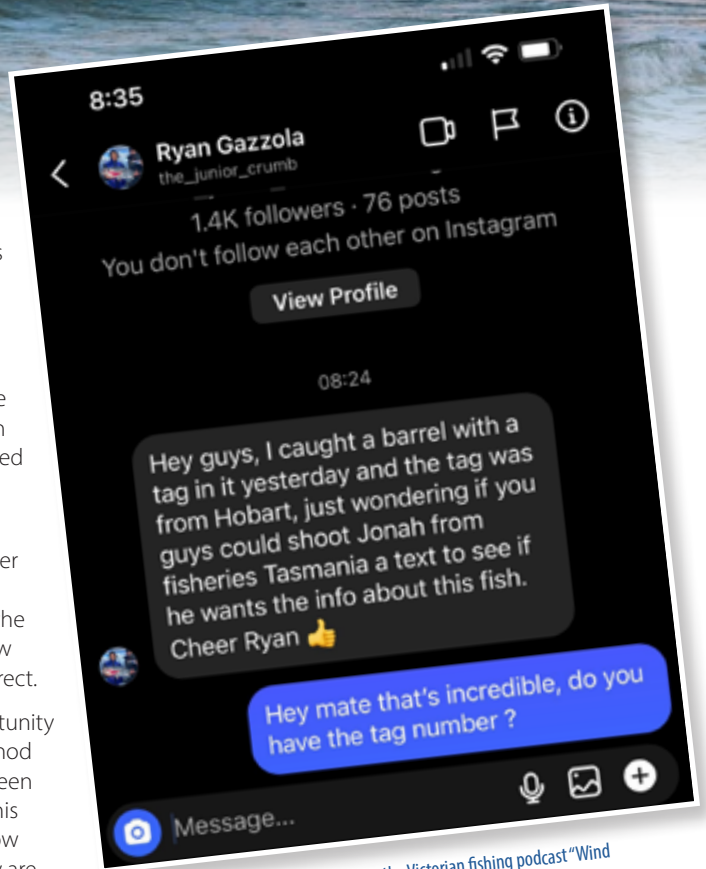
8:35

Ryan Gazzola
the_junior_crumb

1.4K followers · 76 posts
You don't follow each other on Instagram

View Profile

08:24

Hey guys, I caught a barrel with a tag in it yesterday and the tag was from Hobart, just wondering if you guys could shoot Jonah from fisheries Tasmania a text to see if he wants the info about this fish. Cheer Ryan 👍

Hey mate that's incredible, do you have the tag number ?

Message...

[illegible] Victorian fishing podcast "Wind